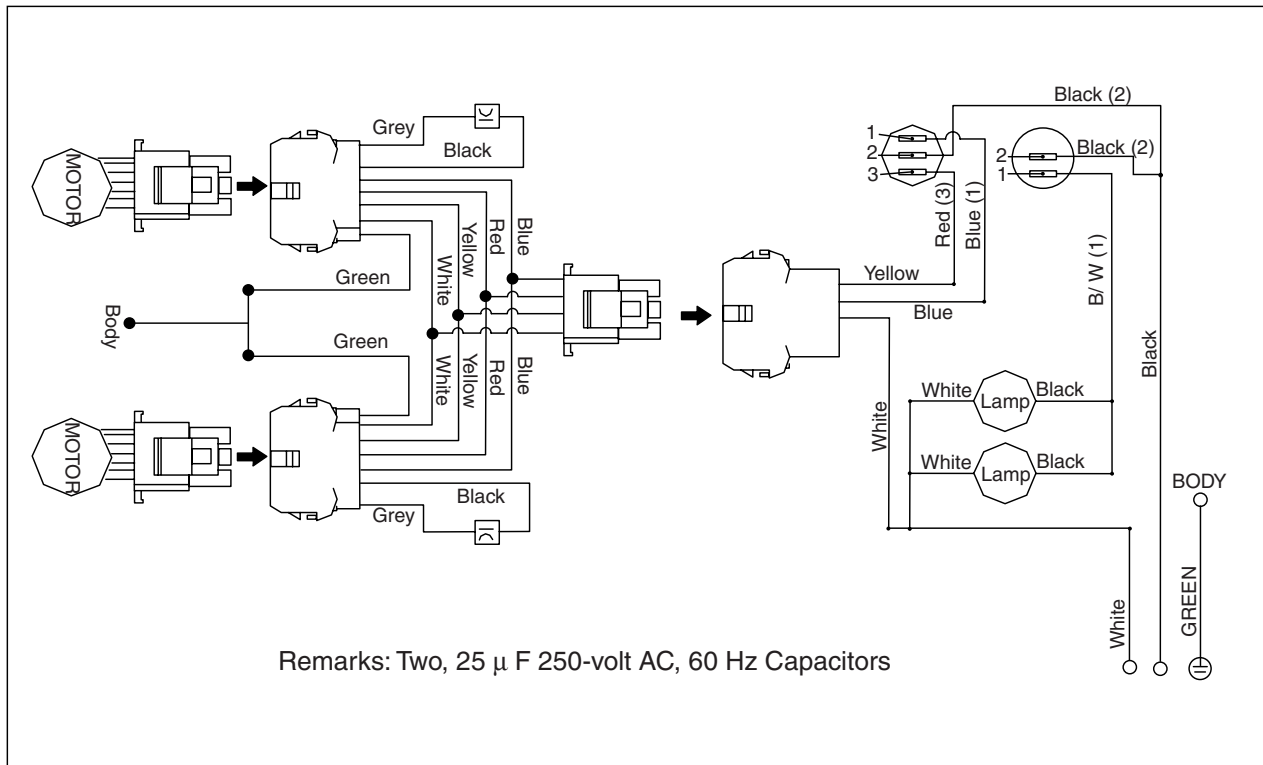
MOTOR
Grey
Black
Green
Body
Green
White
Yellow
Red
Blue
White
Yellow
Red
Blue
MOTOR
Black
Grey
Black (2)
1
2
3
Red (3)
Blue (1)
2
1
Black (2)
B/ W (1)
Yellow
Blue
Black
White
Lamp
Black
White
Lamp
Black
White
BODY
White
GREEN
Remarks: Two, 25 $\mu$ F 250-volt AC, 60 Hz Capacitors